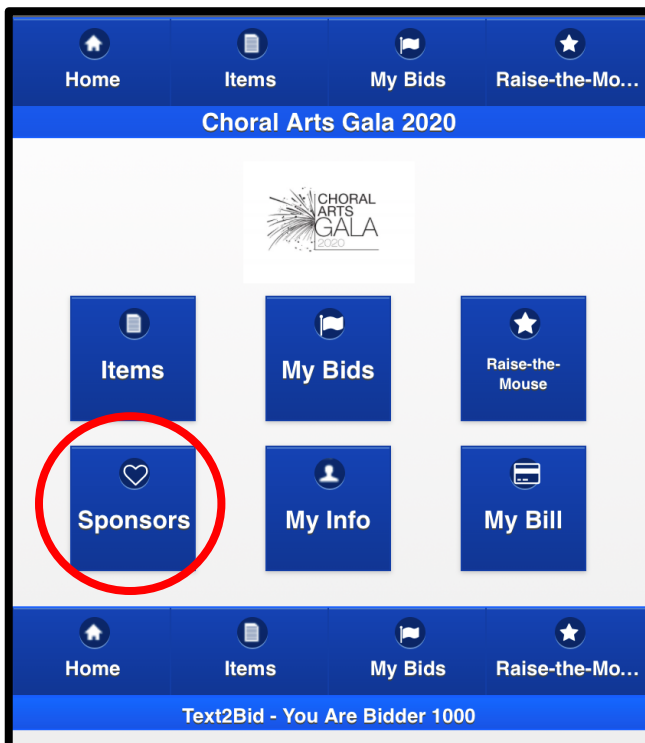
Home
Items
My Bids
Raise-the-Mo...

Choral Arts Gala 2020

CHORAL ARTS GALA 2020

Items
My Bids
Raise-the-Mouse
Sponsors
My Info
My Bill

Home
Items
My Bids
Raise-the-Mo...

Text2Bid - You Are Bidder 1000